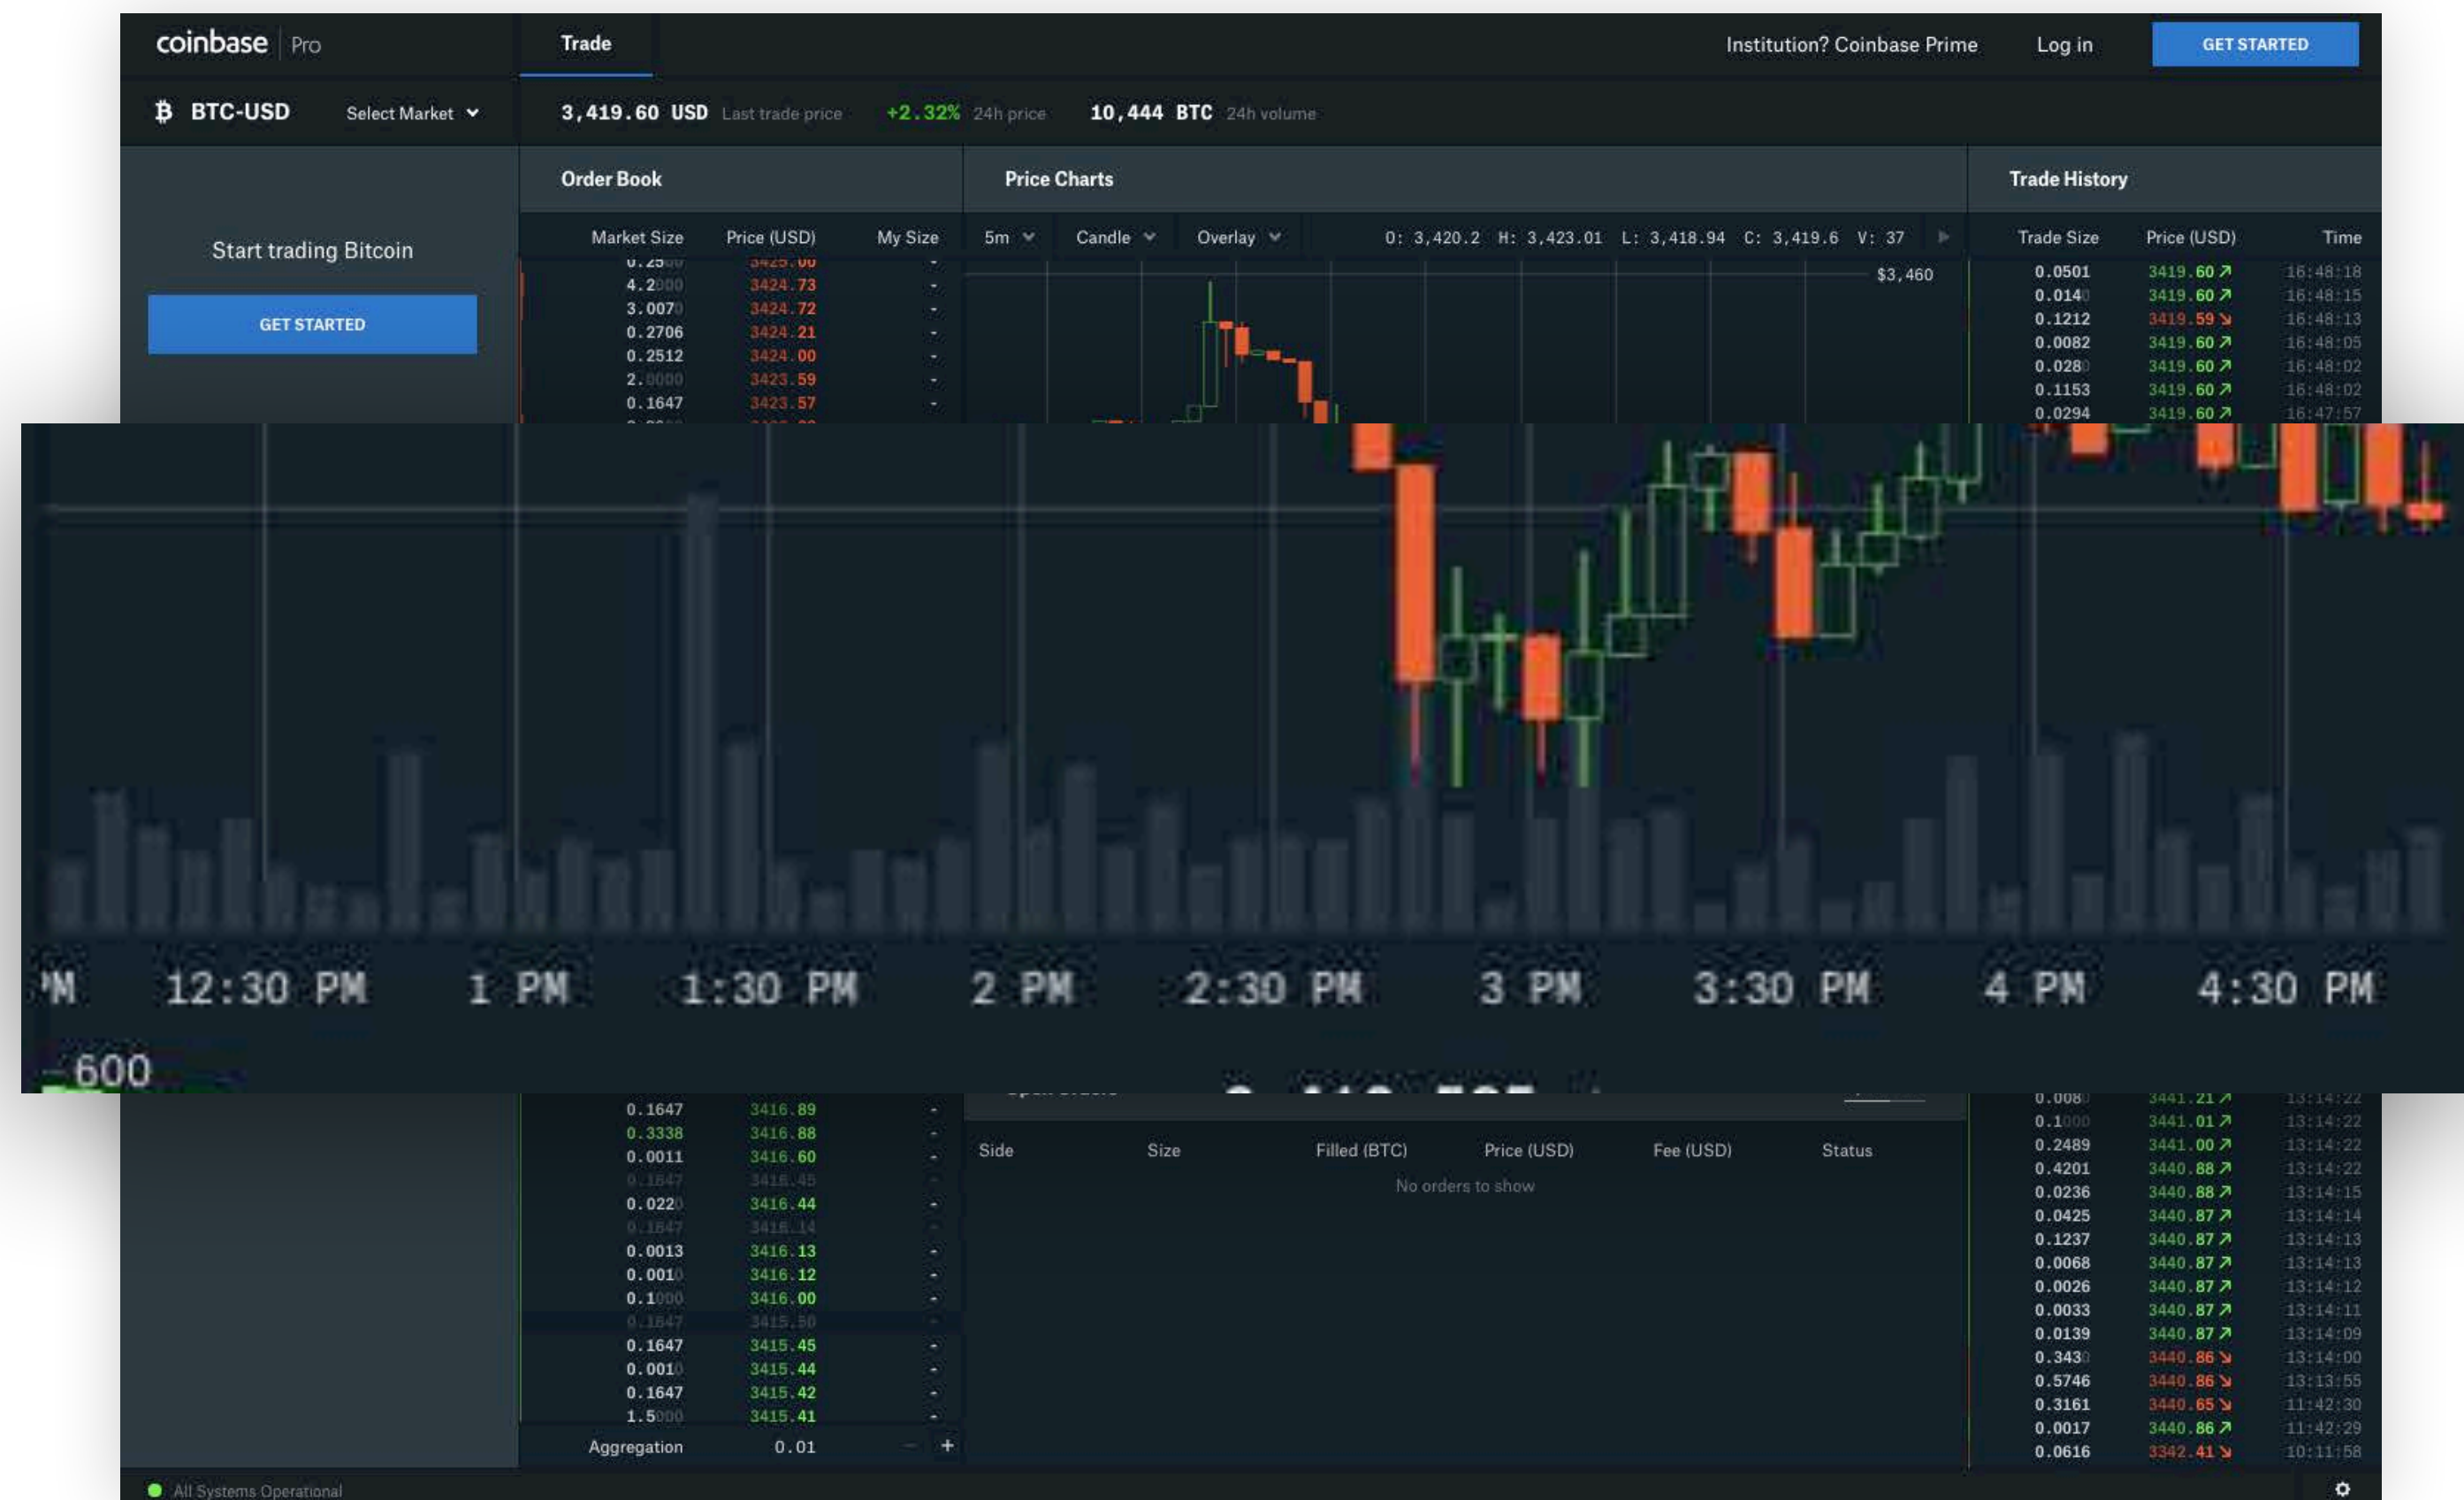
coinbase Pro
Trade
Institution? Coinbase Prime
Log in
GET STARTED

BTC-USD
Select Market
3,419.60 USD Last trade price
+2.32% 24h price
10,444 BTC 24h volume

Start trading Bitcoin
GET STARTED

Order Book

| Market Size | Price (USD) | My Size |
|---|---|---|
| 0.2500 | 3425.00 | - |
| 4.2000 | 3424.73 | - |
| 3.0070 | 3424.72 | - |
| 0.2706 | 3424.21 | - |
| 0.2512 | 3424.00 | - |
| 2.0000 | 3423.59 | - |
| 0.1647 | 3423.57 | - |

Price Charts
5m
Candle
Overlay
O: 3,420.2 H: 3,423.01 L: 3,418.94 C: 3,419.6 V: 37
$3,460

Trade History

| Trade Size | Price (USD) | Time |
|---|---|---|
| 0.0501 | 3419.60 ↗ | 16:48:18 |
| 0.0140 | 3419.60 ↗ | 16:48:15 |
| 0.1212 | 3419.59 ↘ | 16:48:13 |
| 0.0082 | 3419.60 ↗ | 16:48:05 |
| 0.0280 | 3419.60 ↗ | 16:48:02 |
| 0.1153 | 3419.60 ↗ | 16:48:02 |
| 0.0294 | 3419.60 ↗ | 16:47:57 |

PM 12:30 PM 1 PM 1:30 PM 2 PM 2:30 PM 3 PM 3:30 PM 4 PM 4:30 PM
600

| Market Size | Price (USD) | My Size |
|---|---|---|
| 0.1647 | 3416.89 | - |
| 0.3338 | 3416.88 | - |
| 0.0011 | 3416.60 | - |
| 0.1647 | 3416.45 | - |
| 0.0220 | 3416.44 | - |
| 0.1647 | 3416.14 | - |
| 0.0013 | 3416.13 | - |
| 0.0010 | 3416.12 | - |
| 0.1000 | 3416.00 | - |
| 0.1647 | 3415.50 | - |
| 0.1647 | 3415.45 | - |
| 0.0010 | 3415.44 | - |
| 0.1647 | 3415.42 | - |
| 1.5000 | 3415.41 | - |

Aggregation 0.01 - +

Side Size Filled (BTC) Price (USD) Fee (USD) Status
No orders to show

| Trade Size | Price (USD) | Time |
|---|---|---|
| 0.0080 | 3441.21 ↗ | 13:14:22 |
| 0.1000 | 3441.01 ↗ | 13:14:22 |
| 0.2489 | 3441.00 ↗ | 13:14:22 |
| 0.4201 | 3440.88 ↗ | 13:14:22 |
| 0.0236 | 3440.88 ↗ | 13:14:15 |
| 0.0425 | 3440.87 ↗ | 13:14:14 |
| 0.1237 | 3440.87 ↗ | 13:14:13 |
| 0.0068 | 3440.87 ↗ | 13:14:13 |
| 0.0026 | 3440.87 ↗ | 13:14:12 |
| 0.0033 | 3440.87 ↗ | 13:14:11 |
| 0.0139 | 3440.87 ↗ | 13:14:09 |
| 0.3430 | 3440.86 ↘ | 13:14:00 |
| 0.5746 | 3440.86 ↘ | 13:13:55 |
| 0.3161 | 3440.65 ↘ | 11:42:30 |
| 0.0017 | 3440.86 ↗ | 11:42:29 |
| 0.0616 | 3342.41 ↘ | 10:11:58 |

All Systems Operational